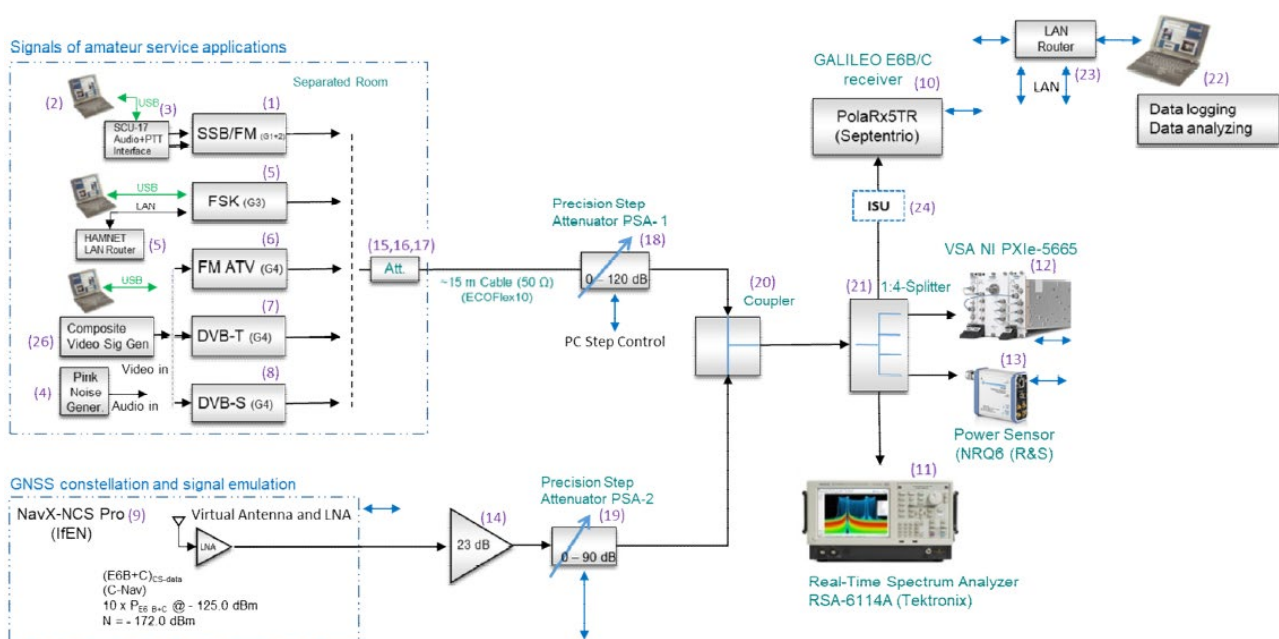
Signals of amateur service applications

Separated Room

(2)

USB

(3)

SCU-17 Audio+PTT Interface

SSB/FM (G1+2)

(1)

USB

LAN

FSK (G3)

(5)

HAMNET LAN Router

(5)

USB

FM ATV (G4)

(6)

(26)

Composite Video Sig Gen

DVB-T (G4)

(7)

Video in

(4)

Pink Noise Gener.

Audio in

DVB-S (G4)

(8)

(15,16,17)

Att.

~15 m Cable (50 Ω) (ECOFlex10)

Precision Step Attenuator PSA- 1

(18)

0 – 120 dB

PC Step Control

(20)

Coupler

GALILEO E6B/C receiver

(10)

PolaRx5TR (Septentrio)

LAN Router

LAN

(23)

(22)

Data logging
Data analyzing

ISU

(24)

VSA NI PXIe-5665

(21)

1:4-Splitter

(12)

(13)

Power Sensor (NRQ6 (R&S)

(11)

GNSS constellation and signal emulation

NavX-NCS Pro (9) (IfEN)

Virtual Antenna and LNA

LNA

(E6B+C)$_{CS-data}$
(C-Nav)
10 x P$_{E6\ B+C}$ @ - 125.0 dBm
N = - 172.0 dBm

(14)

23 dB

Precision Step Attenuator PSA-2

(19)

0 – 90 dB

Real-Time Spectrum Analyzer RSA-6114A (Tektronix)